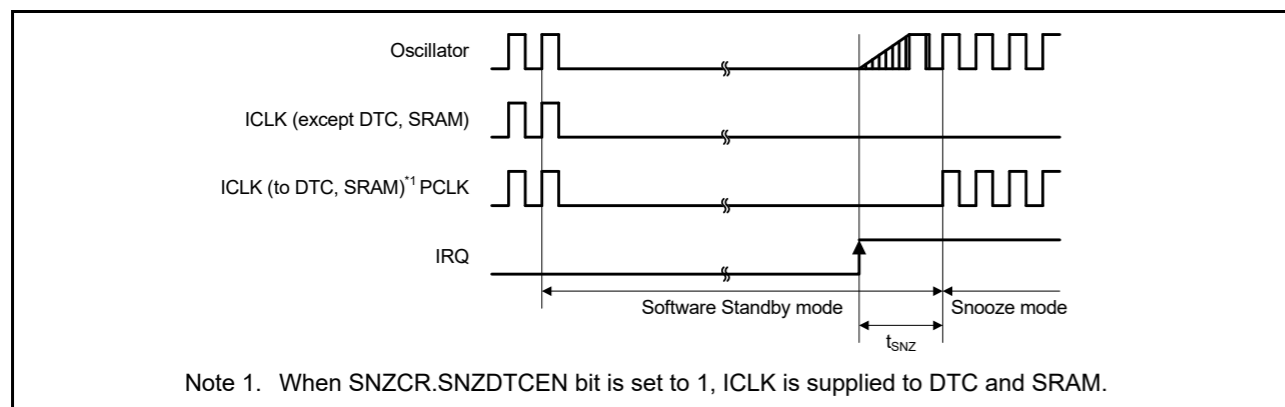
Oscillator

ICLK (except DTC, SRAM)

ICLK (to DTC, SRAM)$^{*1}$ PCLK

IRQ

Software Standby mode

Snooze mode

$t_{SNZ}$

Note 1. When SNZCR.SNZDTCEN bit is set to 1, ICLK is supplied to DTC and SRAM.